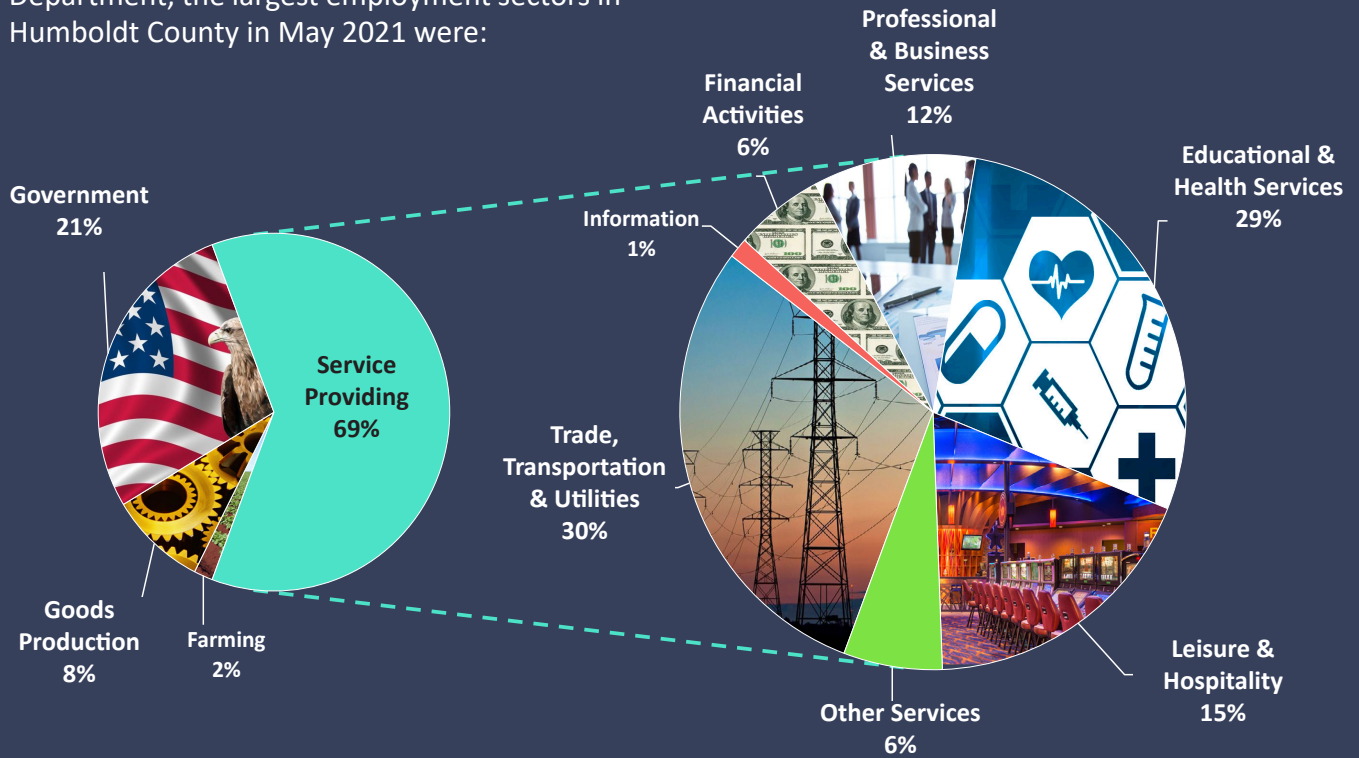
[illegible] Department, the largest employment sectors in Humboldt County in May 2021 were:

Government
21%

Service Providing
69%

Goods Production
8%

Farming
2%

Financial Activities
6%

Professional & Business Services
12%

Educational & Health Services
29%

Information
1%

Trade, Transportation & Utilities
30%

Leisure & Hospitality
15%

Other Services
6%